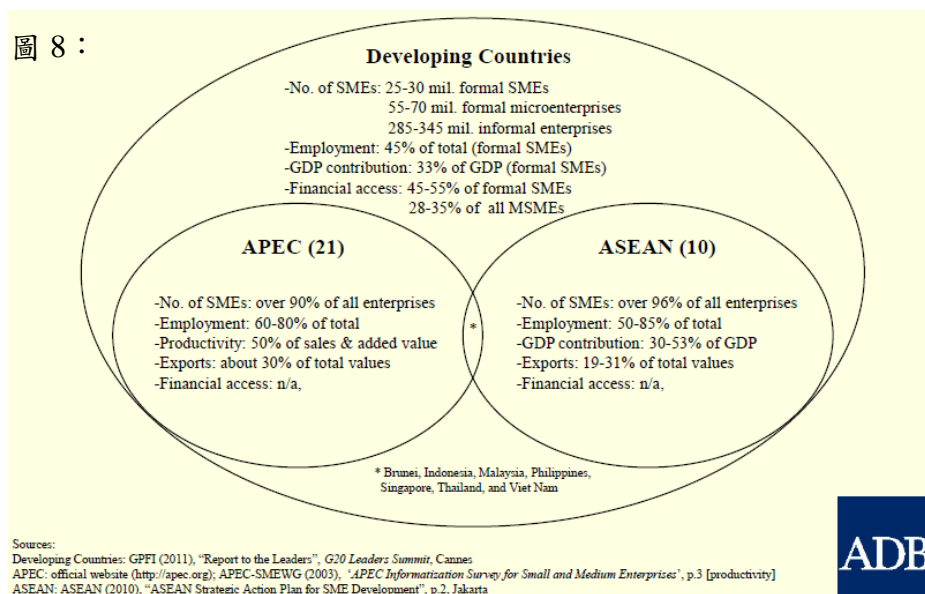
圖 8：

Developing Countries

-No. of SMEs: 25-30 mil. formal SMEs
55-70 mil. formal microenterprises
285-345 mil. informal enterprises
-Employment: 45% of total (formal SMEs)
-GDP contribution: 33% of GDP (formal SMEs)
-Financial access: 45-55% of formal SMEs
28-35% of all MSMEs

APEC (21)

-No. of SMEs: over 90% of all enterprises
-Employment: 60-80% of total
-Productivity: 50% of sales & added value
-Exports: about 30% of total values
-Financial access: n/a,

*

ASEAN (10)

-No. of SMEs: over 96% of all enterprises
-Employment: 50-85% of total
-GDP contribution: 30-53% of GDP
-Exports: 19-31% of total values
-Financial access: n/a,

* Brunei, Indonesia, Malaysia, Philippines, Singapore, Thailand, and Viet Nam

Sources:
Developing Countries: GPFI (2011), "Report to the Leaders", G20 Leaders Summit, Cannes
APEC: official website (http://apec.org); APEC-SMEWG (2003), 'APEC Informatization Survey for Small and Medium Enterprises', p.3 [productivity]
ASEAN: ASEAN (2010), "ASEAN Strategic Action Plan for SME Development", p.2, Jakarta

ADB